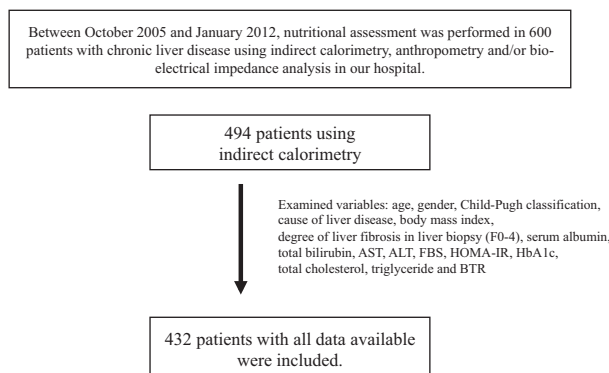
Between October 2005 and January 2012, nutritional assessment was performed in 600 patients with chronic liver disease using indirect calorimetry, anthropometry and/or bioelectrical impedance analysis in our hospital.

494 patients using indirect calorimetry

Examined variables: age, gender, Child-Pugh classification, cause of liver disease, body mass index, degree of liver fibrosis in liver biopsy (F0-4), serum albumin, total bilirubin, AST, ALT, FBS, HOMA-IR, HbA1c, total cholesterol, triglyceride and BTR

432 patients with all data available were included.